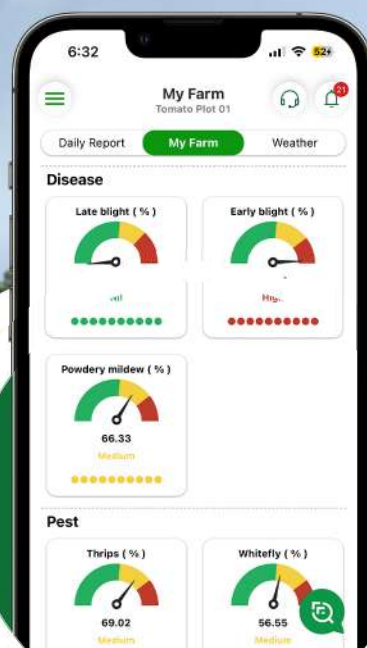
6:32

52+

My Farm
Tomato Plot 01

21

Daily Report | My Farm | Weather

Disease

Late blight ( % )

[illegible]

Early blight ( % )

Hi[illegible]

Powdery mildew ( % )

66.33
Medium

Pest

Thrips ( % )

69.02
Medium

Whitefly ( % )

56.55
Medium